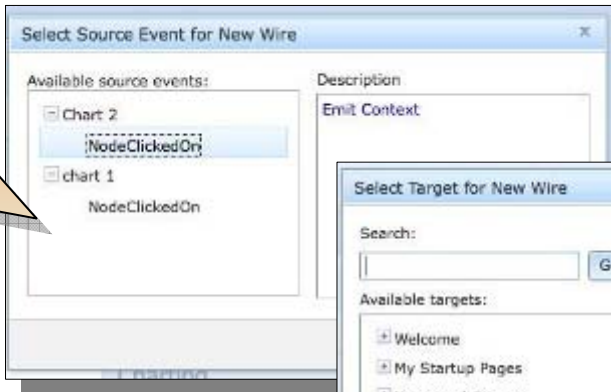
Select Source Event for New Wire

x

Available source events:

Chart 2

NodeClickedOn

chart 1

NodeClickedOn

Description

Emit Context

Select Target for New Wire

Search:

G

Available targets:

Welcome

My Startup Pages

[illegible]